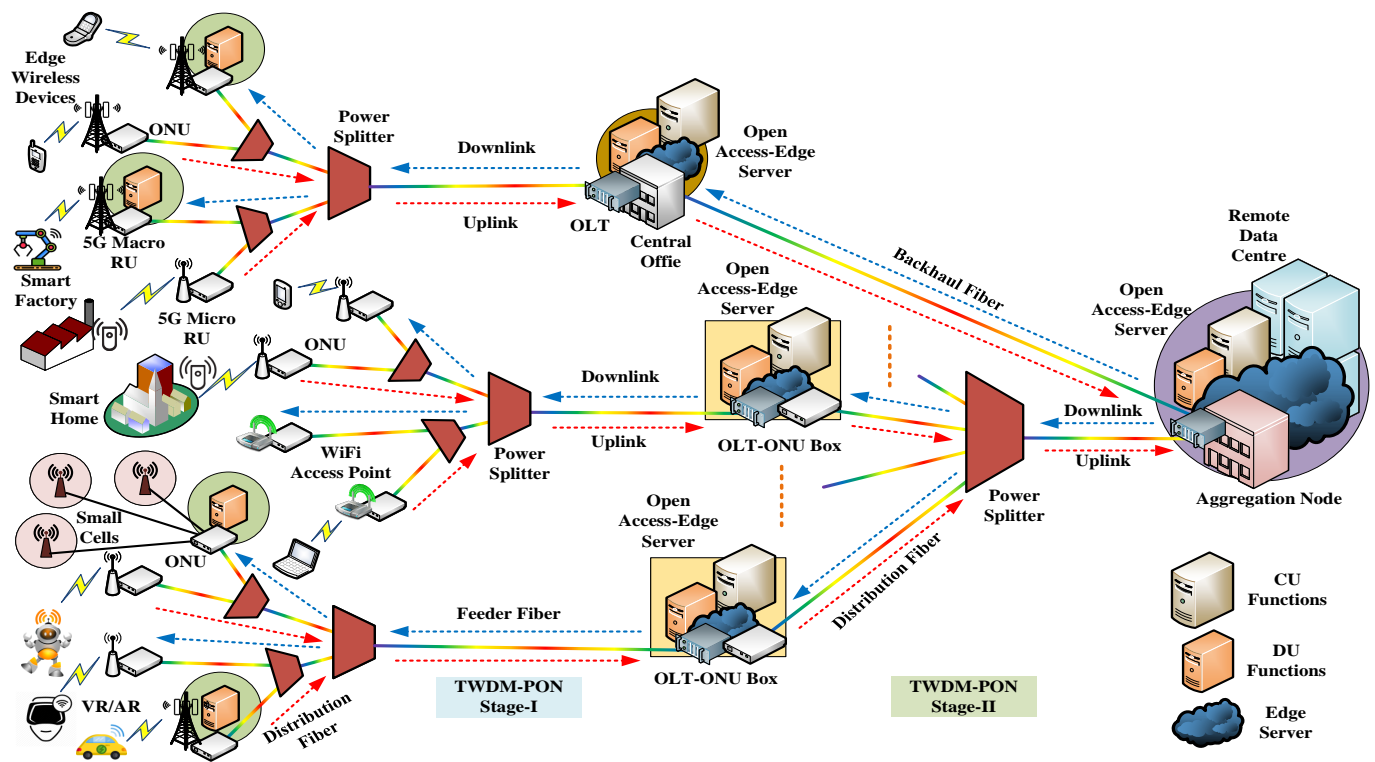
Edge Wireless Devices

ONU

Power Splitter

Downlink

Open Access-Edge Server

Uplink

OLT

Central Offie

5G Macro RU

Smart Factory

5G Micro RU

Remote Data Centre

Backhaul Fiber

Open Access-Edge Server

Open Access-Edge Server

ONU

Smart Home

Downlink

Uplink

OLT-ONU Box

Power Splitter

WiFi Access Point

Downlink

Uplink

Aggregation Node

Power Splitter

Small Cells

ONU

Open Access-Edge Server

Distribution Fiber

Feeder Fiber

OLT-ONU Box

VR/AR

Distribution Fiber

TWDM-PON Stage-I

TWDM-PON Stage-II

CU Functions

DU Functions

Edge Server